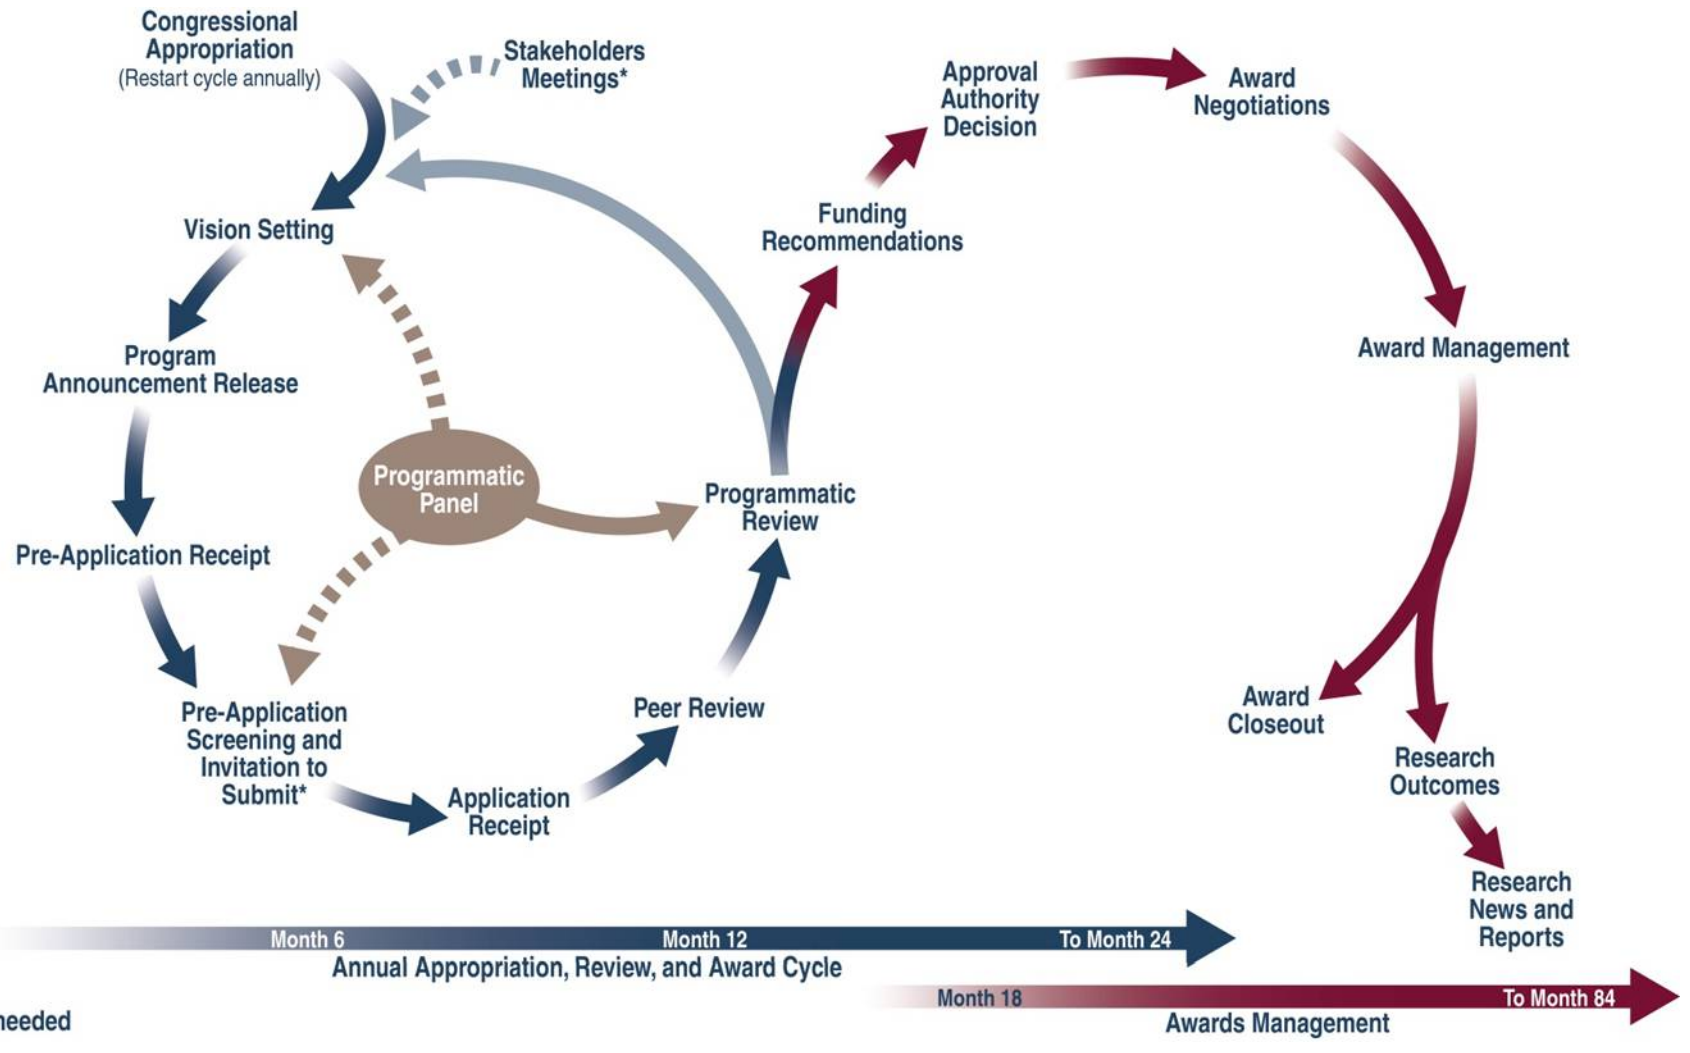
Congressional Appropriation
(Restart cycle annually)

Stakeholders Meetings*

Vision Setting

Program Announcement Release

Pre-Application Receipt

Pre-Application Screening and Invitation to Submit*

Application Receipt

Peer Review

Programmatic Review

Programmatic Panel

Funding Recommendations

Approval Authority Decision

Award Negotiations

Award Management

Award Closeout

Research Outcomes

Research News and Reports

Month 6
Month 12
To Month 24
Annual Appropriation, Review, and Award Cycle

Month 18
To Month 84
Awards Management

needed